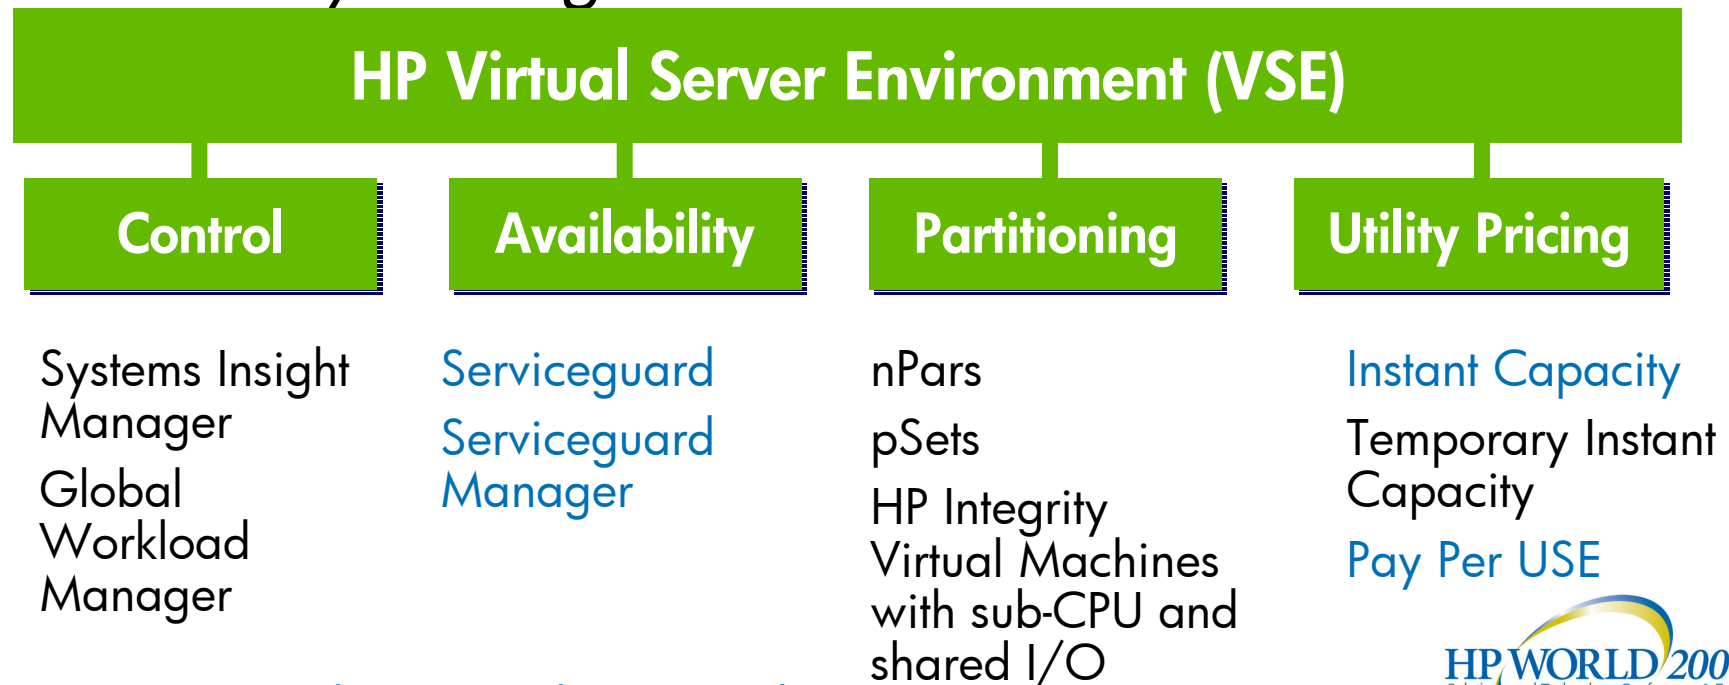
HP Virtual Server Environment (VSE)

Control

Availability

Partitioning

Utility Pricing

Systems Insight Manager

Global Workload Manager

Serviceguard

Serviceguard Manager

nPars

pSets

HP Integrity Virtual Machines with sub-CPU and shared I/O

Instant Capacity

Temporary Instant Capacity

Pay Per USE

HP WORLD 200